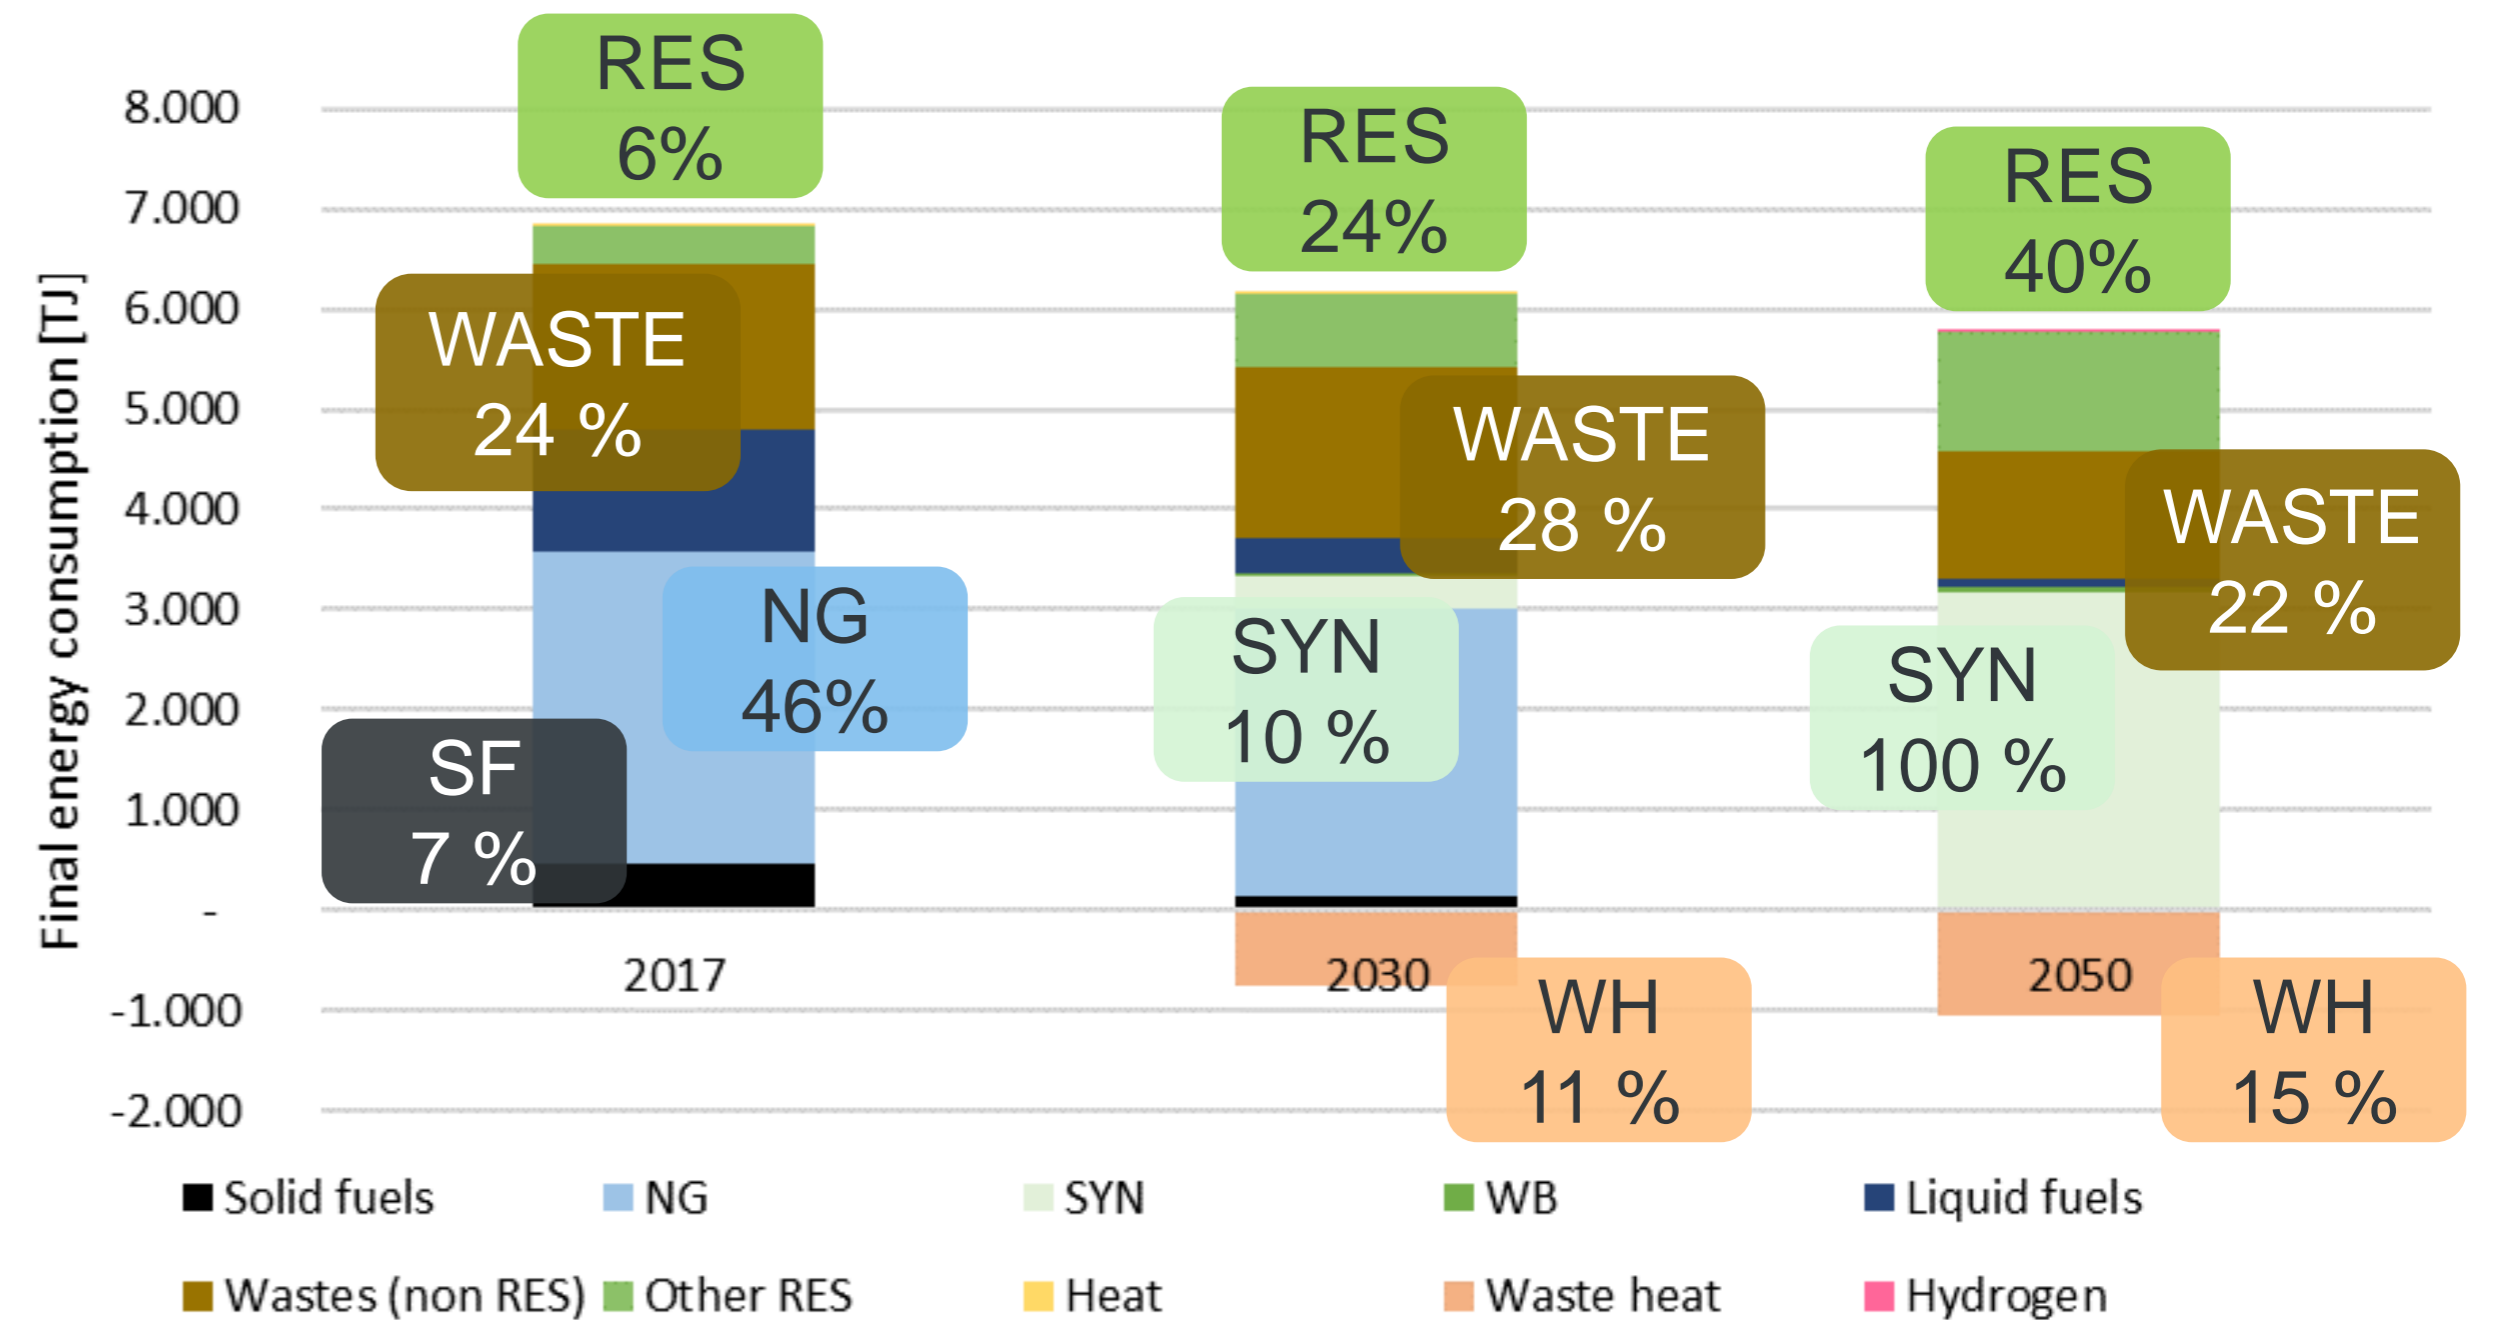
Final energy consumption [TJ]

8.000
7.000
6.000
5.000
4.000
3.000
2.000
1.000
-
-1.000
-2.000

RES 6%
WASTE 24 %
NG 46%
SF 7 %
2017

RES 24%
WASTE 28 %
SYN 10 %
2030
WH 11 %

RES 40%
WASTE 22 %
SYN 100 %
2050
WH 15 %

Solid fuels
NG
SYN
WB
Liquid fuels
Wastes (non RES)
Other RES
Heat
Waste heat
Hydrogen